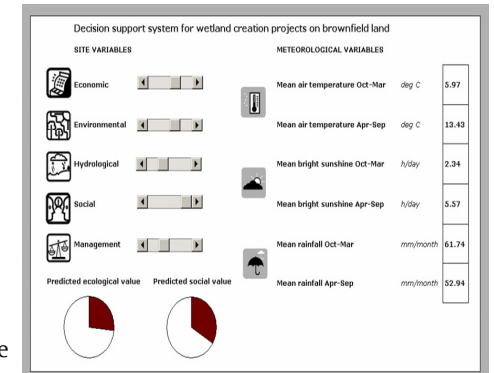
Decision support system for wetland creation projects on brownfield land

SITE VARIABLES

Economic

Environmental

Hydrological

Social

Management

Predicted ecological value

Predicted social value

METEOROLOGICAL VARIABLES

| Mean air temperature Oct-Mar | deg C | 5.97 |
|---|---|---|
| Mean air temperature Apr-Sep | deg C | 13.43 |
| Mean bright sunshine Oct-Mar | h/day | 2.34 |
| Mean bright sunshine Apr-Sep | h/day | 5.57 |
| Mean rainfall Oct-Mar | mm/month | 61.74 |
| Mean rainfall Apr-Sep | mm/month | 52.94 |

e